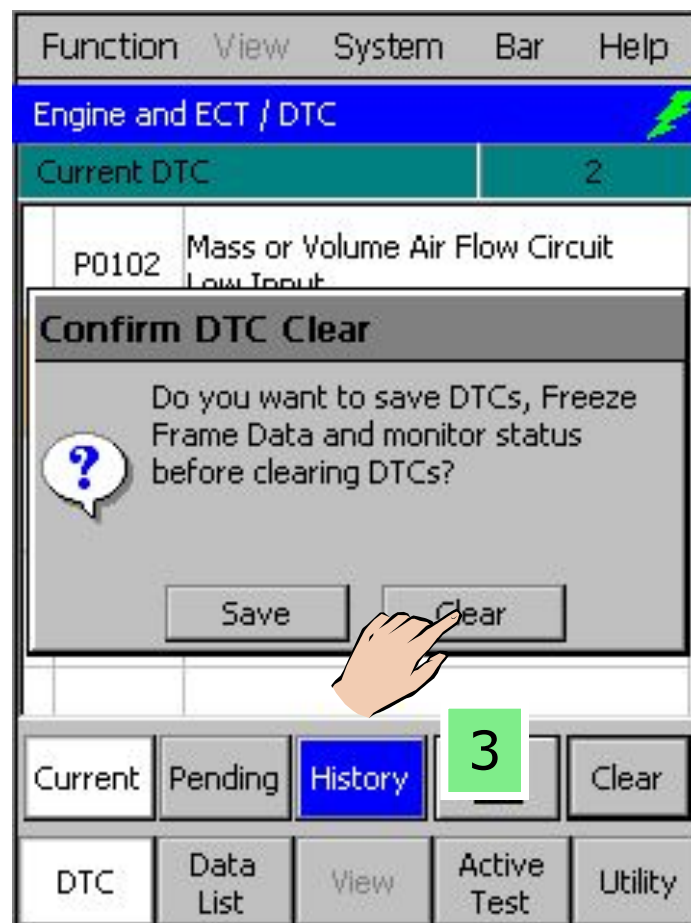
Function View System Bar Help

Engine and ECT / DTC

Current DTC 2

P0102 Mass or Volume Air Flow Circuit Low Input

Confirm DTC Clear

Do you want to save DTCs, Freeze Frame Data and monitor status before clearing DTCs?

Save Clear

3

Current Pending History Clear

DTC Data List View Active Test Utility